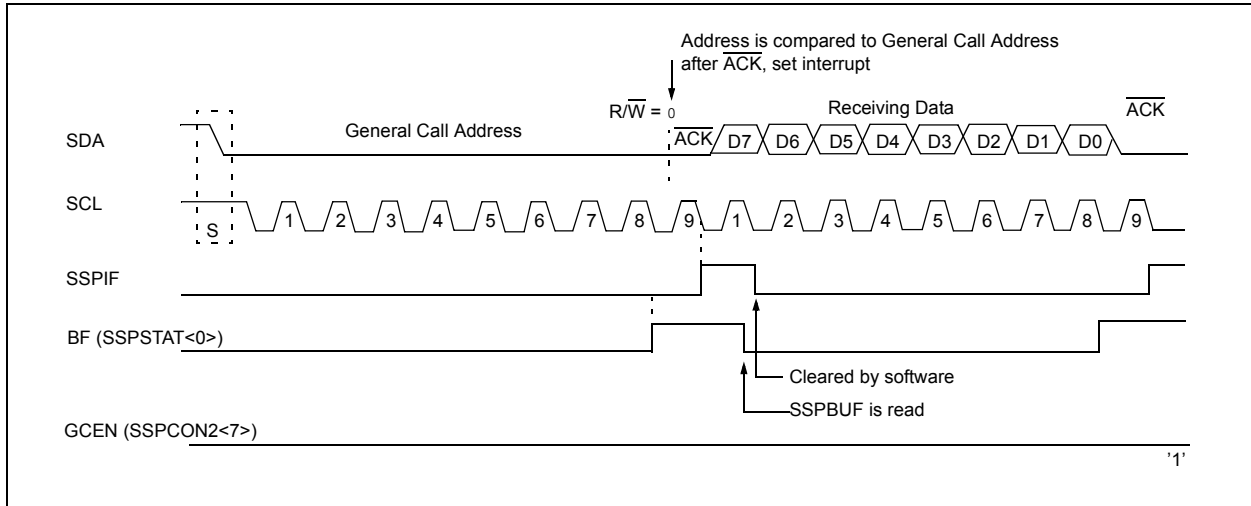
Address is compared to General Call Address after $\overline{ACK}$, set interrupt

R/$\overline{W}$ = 0

Receiving Data

$\overline{ACK}$

SDA

General Call Address

$\overline{ACK}$ D7 D6 D5 D4 D3 D2 D1 D0

SCL

S

1 2 3 4 5 6 7 8 9 1 2 3 4 5 6 7 8 9

SSPIF

BF (SSPSTAT<0>)

Cleared by software

SSPBUF is read

GCEN (SSPCON2<7>)

'1'